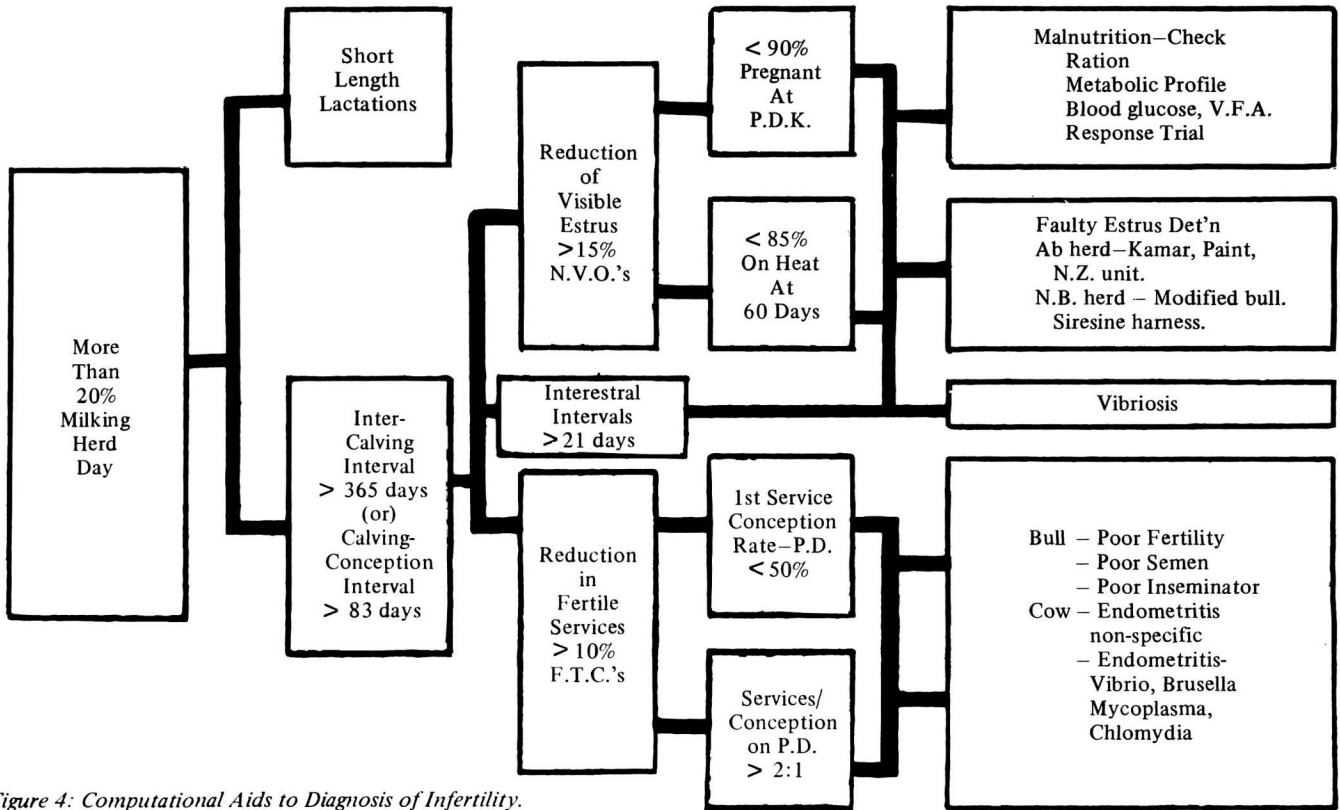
More Than 20% Milking Herd Day

Short Length Lactations

Inter-Calving Interval > 365 days (or) Calving-Conception Interval > 83 days

Reduction of Visible Estrus >15% N.V.O.'s

Interestral Intervals > 21 days

Reduction in Fertile Services > 10% F.T.C.'s

< 90% Pregnant At P.D.K.

< 85% On Heat At 60 Days

1st Service Conception Rate–P.D. < 50%

Services/ Conception on P.D. > 2:1

Malnutrition–Check
Ration
Metabolic Profile
Blood glucose, V.F.A.
Response Trial

Faulty Estrus Det'n
Ab herd–Kamar, Paint, N.Z. unit.
N.B. herd – Modified bull. Siresine harness.

Vibriosis

Bull – Poor Fertility
– Poor Semen
– Poor Inseminator
Cow – Endometritis non-specific
– Endometritis-Vibrio, Brusella Mycoplasma, Chlomydia

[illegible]igure 4: Computational Aids to Diagnosis of Infertility.